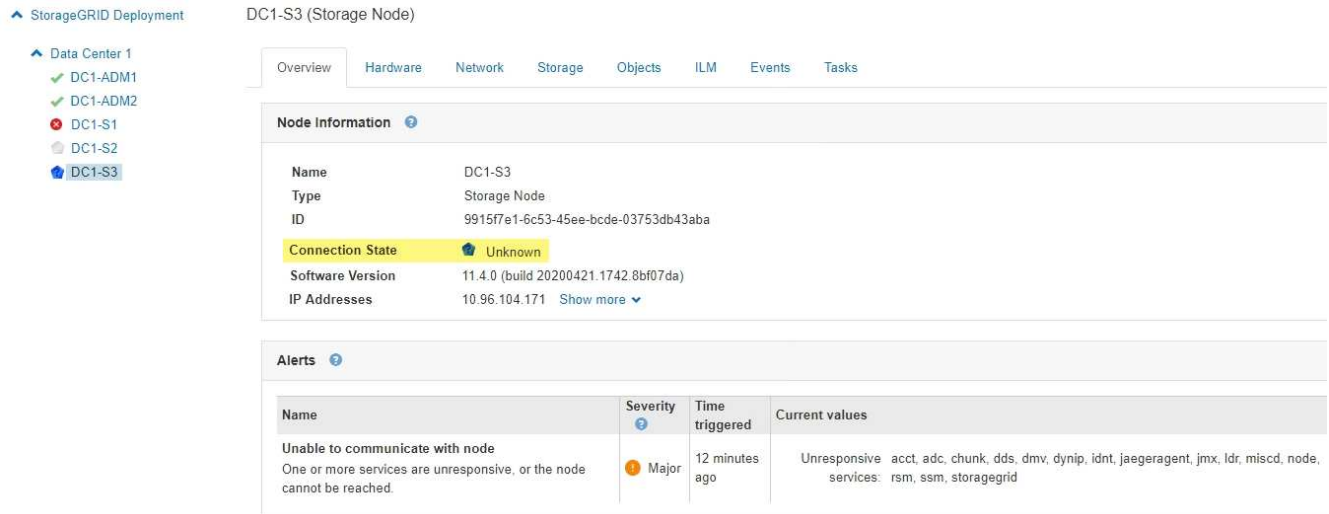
StorageGRID Deployment

Data Center 1
DC1-ADM1
DC1-ADM2
DC1-S1
DC1-S2
DC1-S3

DC1-S3 (Storage Node)

Overview Hardware Network Storage Objects ILM Events Tasks

Node Information

Name DC1-S3
Type Storage Node
ID 9915f7e1-6c53-45ee-bcde-03753db43aba
Connection State Unknown
Software Version 11.4.0 (build 20200421.1742.8bf07da)
IP Addresses 10.96.104.171 Show more

Alerts

| Name | Severity | Time triggered | Current values |
|---|---|---|---|
| Unable to communicate with node<br>One or more services are unresponsive, or the node cannot be reached. | Major | 12 minutes ago | Unresponsive services: acct, adc, chunk, dds, dmv, dynip, idnt, jaegeragent, jmx, ldr, miscd, node, rsm, ssm, storagegrid |